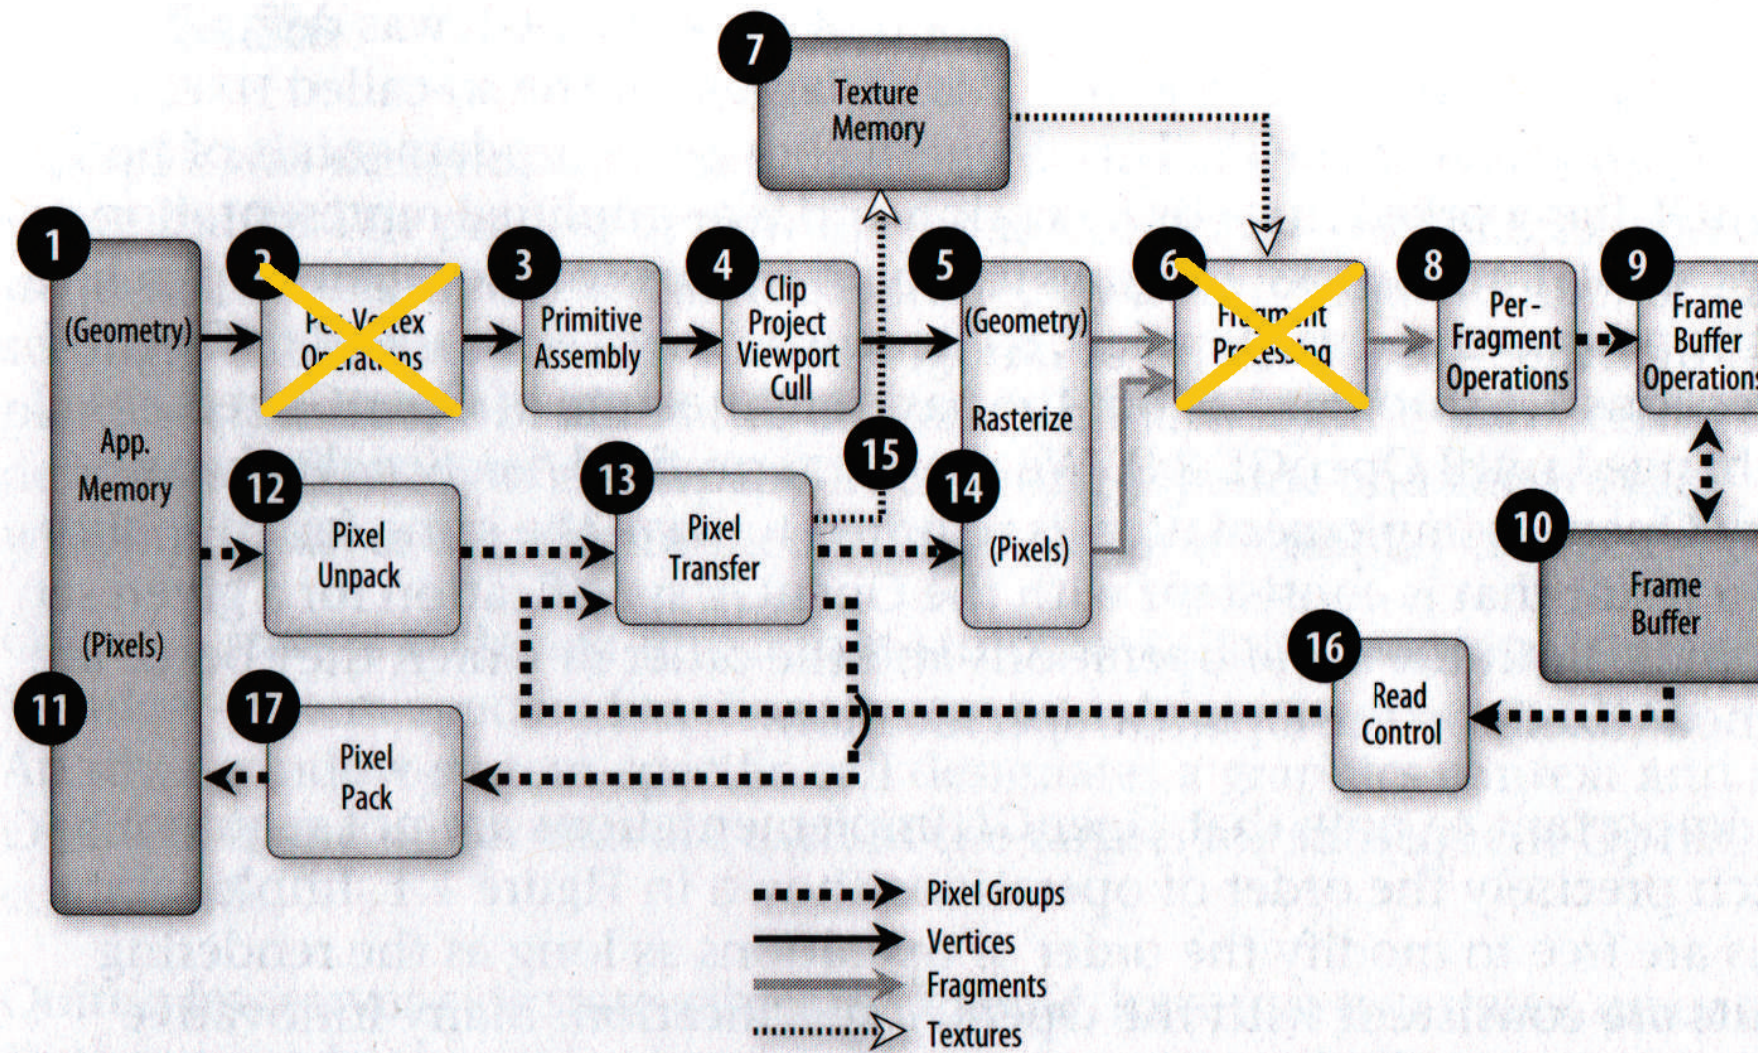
7
Texture Memory

1
(Geometry)
App. Memory
(Pixels)
11

2
Per-Vertex Operations

3
Primitive Assembly

4
Clip Project Viewport Cull

5
(Geometry)
Rasterize
14
(Pixels)

6
Fragment Processing

8
Per-Fragment Operations

9
Frame Buffer Operations

10
Frame Buffer

12
Pixel Unpack

13
Pixel Transfer

15

16
Read Control

17
Pixel Pack

Pixel Groups
Vertices
Fragments
Textures